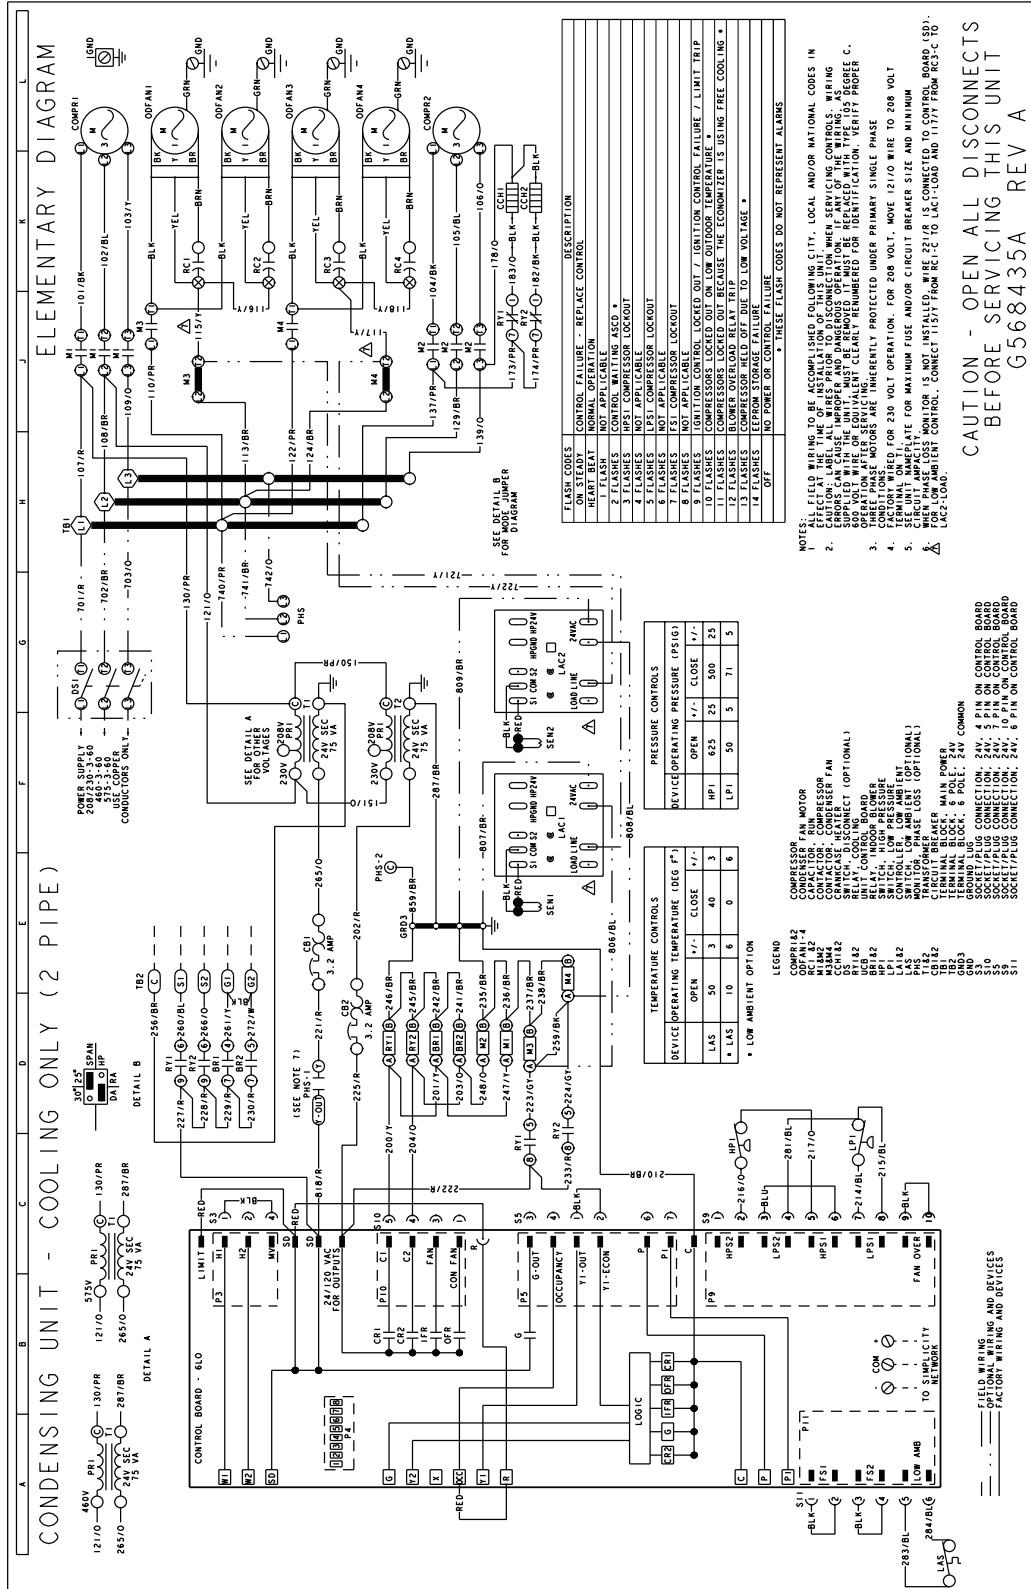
CONDENSING UNIT - COOLING ONLY (2 PIPE)

ELEMENTARY DIAGRAM

A B C D E F G H J K L

CONTROL BOARD - 6LO

W1 W2 SD G Y2 X OCC Y1 R C P P1 FS1 FS2 LOW AMB

LIMIT H1 H2 MV P3 SD 24/120 VAC FOR OUTPUTS P10 C1 C2 FAN CON FAN P5 G-OUT OCCUPANCY Y1-OUT Y1-ECON P P1 C P9 HPS2 LPS2 HPS1 LPS1 FAN OVER P4

LOGIC CR1 OFR IFR G CR2

CR1 CR2 IFR OFR G

TO SIMPLICITY NETWORK + COM -

PI1

S3 S10 S5 S9 S11

POWER SUPPLY 208/230-3-60 460-3-60 575-3-60 USE COPPER CONDUCTORS ONLY

DS1

TB1 L1 L2 L3

PHS

SEE DETAIL A FOR OTHER VOLTAGES

230V 208V PRI T1 24V SEC 75 VA

230V 208V PRI T2 24V SEC 75 VA

SEE DETAIL B FOR MOD JUMPER DIAGRAM

CB1 3.2 AMP

CB2 3.2 AMP

(SEE NOTE 7)

PHS1

TB2

DETAIL B

30° 25° SPAN HP DA RA

RY1 RY2 BR1

DETAIL A

460V PRI T1 24V SEC 75 VA

575V PRI T1 24V SEC 75 VA

COMPR1 COMPR2 ODFAN1 ODFAN2 ODFAN3 ODFAN4 GND

RC1 RC2 RC3 RC4

M1 M2 M3 M4

CCH1 CCH2

RY1 RY2

SEN1 SEN2 LAC1 LAC2

S1 COM S2 HPGND HP24V LOAD LINE 24VAC

LAS HP1 LP1

GRD3

PHS-2

LEGEND

COMPR1&2 COMPRESSOR
ODFAN1-4 CONDENSER FAN MOTOR
RC1&2 CAPACITOR, RUN
M1&M2 CONTACTOR, COMPRESSOR
M3&M4 CONTACTOR, CONDENSER FAN
CCH1&2 CRANKCASE HEATER
DS SWITCH, DISCONNECT (OPTIONAL)
RY1&2 RELAY, 24V
UC UNIT CONTROL BOARD
BR1&2 RELAY, INDOOR BLOWER
HP1 SWITCH, HIGH PRESSURE
LP1 SWITCH, LOW PRESSURE
LAC1&2 CONTROLLER, LOW AMBIENT
LAS SWITCH, LOW AMBIENT (OPTIONAL)
PHS MONITOR, PHASE LOSS (OPTIONAL)
T1&2 TRANSFORMER
CB1&2 CIRCUIT BREAKER
TB1 TERMINAL BLOCK, MAIN POWER
TB2 TERMINAL BLOCK, 6 POLE, 24V
GND3 GROUND LUG
S3 SOCKET/PLUG CONNECTION, 24V, 4 PIN ON CONTROL BOARD
S10 SOCKET/PLUG CONNECTION, 24V, 5 PIN ON CONTROL BOARD
S5 SOCKET/PLUG CONNECTION, 24V, 5 PIN ON CONTROL BOARD
S9 SOCKET/PLUG CONNECTION, 24V, 10 PIN ON CONTROL BOARD
S11 SOCKET/PLUG CONNECTION, 24V, 6 PIN ON CONTROL BOARD

| TEMPERATURE CONTROLS | | | | |
|---|---|---|---|---|
| DEVICE | OPERATING TEMPERATURE (DEG F°) | | | |
| | OPEN | +/- | CLOSE | +/- |
| LAS | 50 | 3 | 40 | 3 |
| • LAS | 10 | 6 | 0 | 6 |

• LOW AMBIENT OPTION

| PRESSURE CONTROLS | | | | |
|---|---|---|---|---|
| DEVICE | OPERATING PRESSURE (PSIG) | | | |
| | OPEN | +/- | CLOSE | +/- |
| HP1 | 625 | 25 | 500 | 25 |
| LP1 | 50 | 5 | 71 | 5 |

| FLASH CODES | DESCRIPTION |
|---|---|
| ON STEADY | CONTROL FAILURE - REPLACE CONTROL |
| HEART BEAT | NORMAL OPERATION |
| 1 FLASH | NOT APPLICABLE |
| 2 FLASHES | CONTROL WAITING ASCD • |
| 3 FLASHES | HPS1 COMPRESSOR LOCKOUT |
| 4 FLASHES | NOT APPLICABLE |
| 5 FLASHES | LPS1 COMPRESSOR LOCKOUT |
| 6 FLASHES | NOT APPLICABLE |
| 7 FLASHES | FS1 COMPRESSOR LOCKOUT |
| 8 FLASHES | NOT APPLICABLE |
| 9 FLASHES | IGNITION CONTROL LOCKED OUT / IGNITION CONTROL FAILURE / LIMIT TRIP |
| 10 FLASHES | COMPRESSORS LOCKED OUT ON LOW OUTDOOR TEMPERATURE • |
| 11 FLASHES | COMPRESSORS LOCKED OUT BECAUSE THE ECONOMIZER IS USING FREE COOLING • |
| 12 FLASHES | BLOWER OVERLOAD RELAY TRIP |
| 13 FLASHES | COMPRESSOR HELD OFF DUE TO LOW VOLTAGE • |
| 14 FLASHES | EEPROM STORAGE FAILURE |
| OFF | NO POWER OR CONTROL FAILURE |

• THESE FLASH CODES DO NOT REPRESENT ALARMS

NOTES:
1. ALL FIELD WIRING TO BE ACCOMPLISHED FOLLOWING CITY, LOCAL AND/OR NATIONAL CODES IN EFFECT AT THE TIME OF INSTALLATION OF THIS UNIT.
2. CAUTION: LABEL ALL WIRES PRIOR TO DISCONNECTION WHEN SERVICING CONTROLS. WIRING ERRORS CAN CAUSE IMPROPER AND DANGEROUS OPERATION. IF ANY OF THE WIRING AS SUPPLIED WITH THE UNIT, MUST BE REMOVED IT MUST BE REPLACED WITH TYPE 105 DEGREE C. 600 VOLT WIRE OR EQUIVALENT CLEARLY RENUMBERED FOR IDENTIFICATION. VERIFY PROPER OPERATION AFTER SERVICING.
3. THREE PHASE MOTORS ARE INHERENTLY PROTECTED UNDER PRIMARY SINGLE PHASE CONDITIONS.
4. FACTORY WIRED FOR 230 VOLT OPERATION. FOR 208 VOLT, MOVE 121/O WIRE TO 208 VOLT TERMINAL ON T1.
5. SEE UNIT NAMEPLATE FOR MAXIMUM FUSE AND/OR CIRCUIT BREAKER SIZE AND MINIMUM CIRCUIT AMPACITY.
6. WHEN PHASE LOSS MONITOR IS NOT INSTALLED, WIRE 221/R IS CONNECTED TO CONTROL BOARD (SD).
7. FOR LOW AMBIENT CONTROL, CONNECT 115/Y FROM RC1-C TO LAC1-LOAD AND 117/Y FROM RC3-C TO LAC2-LOAD.

— — FIELD WIRING
— · — OPTIONAL WIRING AND DEVICES
——— FACTORY WIRING AND DEVICES

CAUTION - OPEN ALL DISCONNECTS BEFORE SERVICING THIS UNIT

G568435A REV A